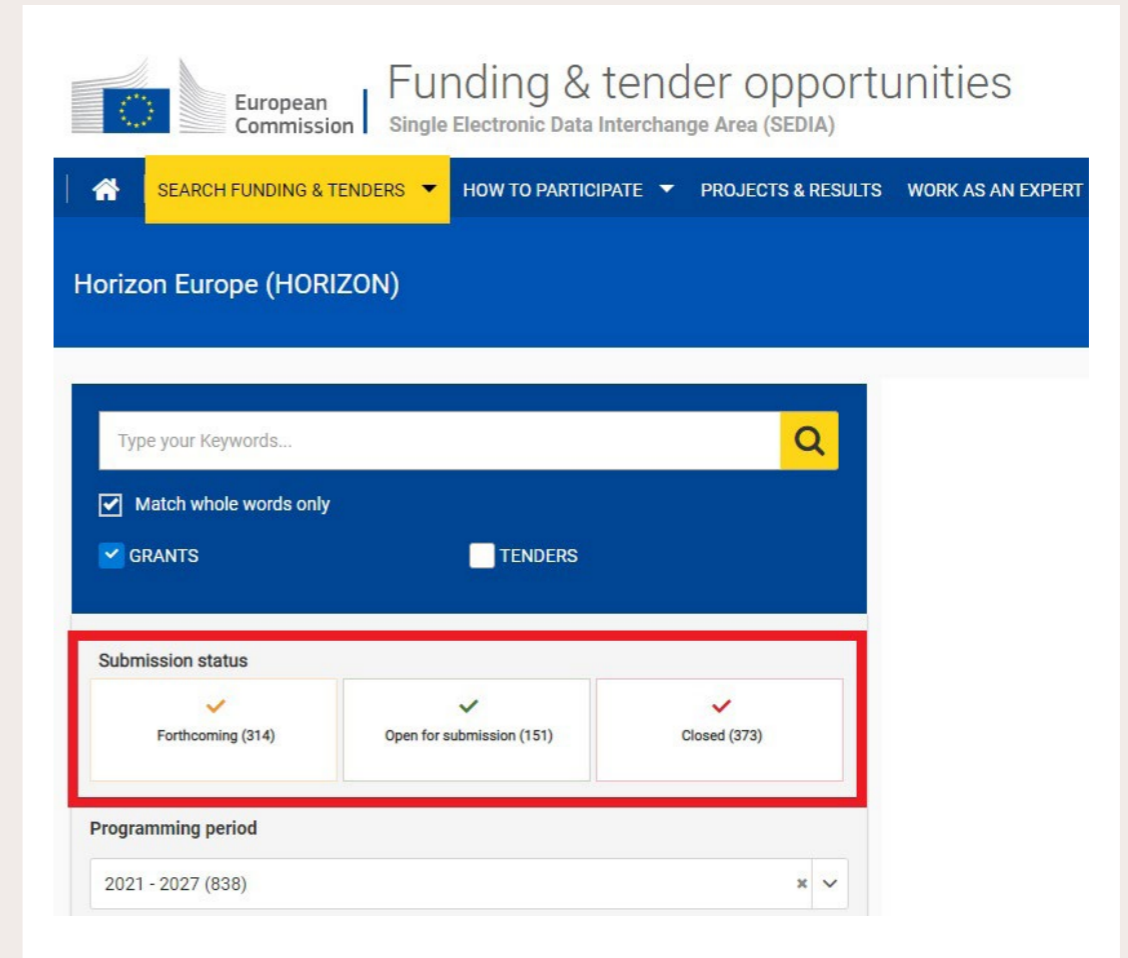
European Commission

Funding & tender opportunities
Single Electronic Data Interchange Area (SEDIA)

SEARCH FUNDING & TENDERS HOW TO PARTICIPATE PROJECTS & RESULTS WORK AS AN EXPERT

Horizon Europe (HORIZON)

Type your Keywords...

Match whole words only

GRANTS

TENDERS

Submission status

Forthcoming (314)

Open for submission (151)

Closed (373)

Programming period

2021 - 2027 (838)